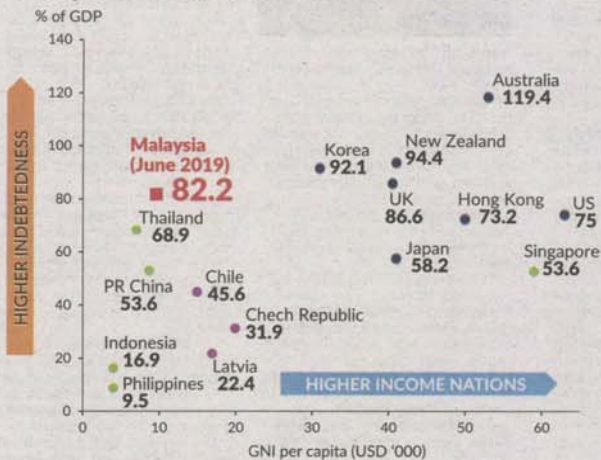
% of GDP

140
120
100
80
60
40
20
0

HIGHER INDEBTEDNESS

Malaysia (June 2019)
82.2

Thailand
68.9

PR China
53.6

Chile
45.6

Chech Republic
31.9

Indonesia
16.9

Latvia
22.4

Philippines
9.5

Korea
92.1

New Zealand
94.4

UK
86.6

Japan
58.2

Australia
119.4

Hong Kong
73.2

US
75

Singapore
53.6

HIGHER INCOME NATIONS

0 10 20 30 40 50 60

GNI per capita (USD '000)